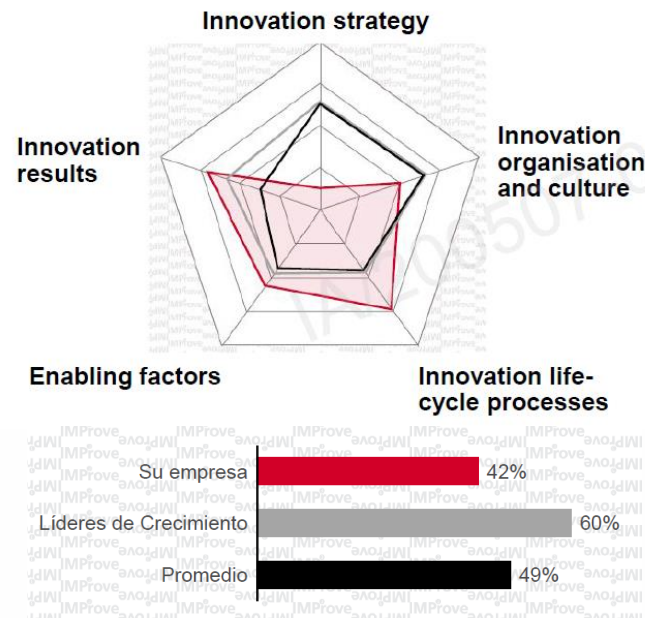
Innovation strategy

Innovation results

Innovation organisation and culture

Enabling factors

Innovation lifecycle processes

| | |
|---|---|
| Su empresa | 42% |
| Líderes de Crecimiento | 60% |
| Promedio | 49% |

IMProve IMProve IMProve IMProve IMProve IMProve IMProve IMProve IMProve IMProve IMProve IMProve IMProve IMProve IMProve IMProve IMProve IMProve

IA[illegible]